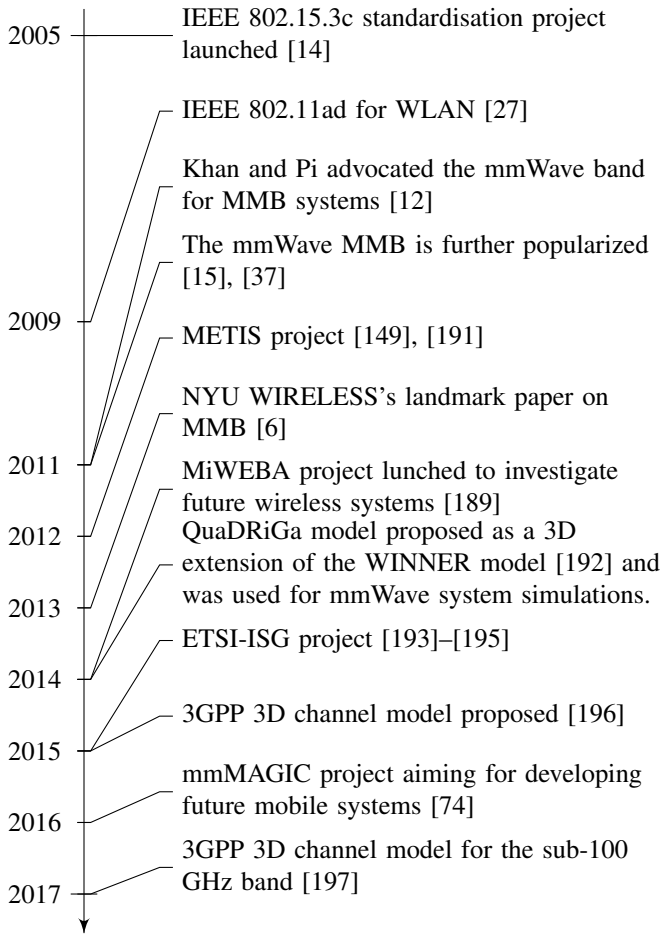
2005

IEEE 802.15.3c standardisation project launched [14]

IEEE 802.11ad for WLAN [27]

Khan and Pi advocated the mmWave band for MMB systems [12]

The mmWave MMB is further popularized [15], [37]

2009

METIS project [149], [191]

NYU WIRELESS's landmark paper on MMB [6]

2011

MiWEBA project lunched to investigate future wireless systems [189]

2012

QuaDRiGa model proposed as a 3D extension of the WINNER model [192] and was used for mmWave system simulations.

2013

ETSI-ISG project [193]–[195]

2014

3GPP 3D channel model proposed [196]

2015

mmMAGIC project aiming for developing future mobile systems [74]

2016

3GPP 3D channel model for the sub-100 GHz band [197]

2017